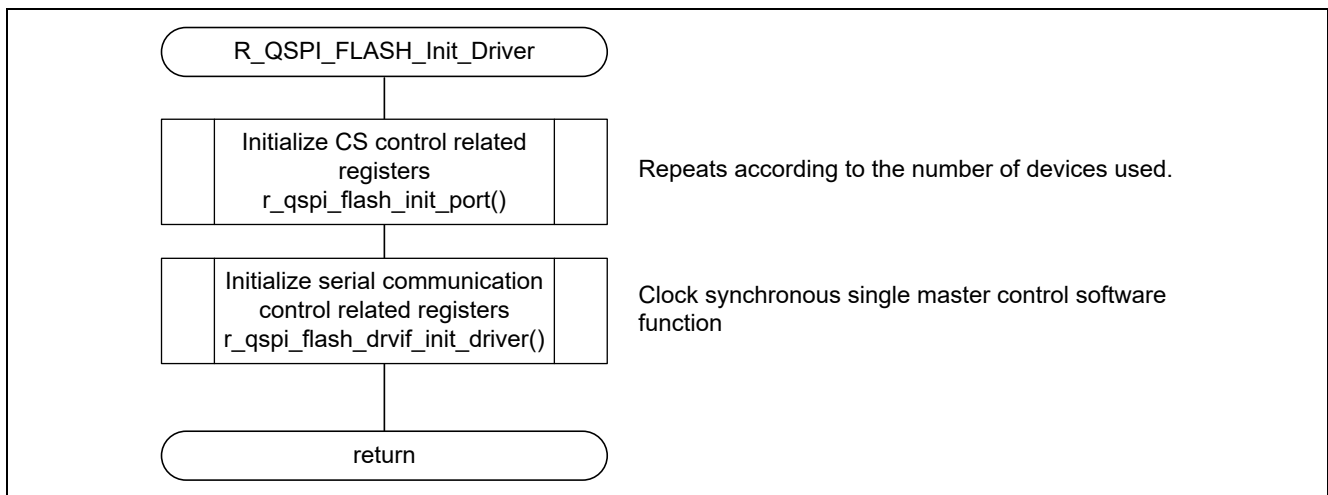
R_QSPI_FLASH_Init_Driver

Initialize CS control related registers
r_qspi_flash_init_port()

Repeats according to the number of devices used.

Initialize serial communication control related registers
r_qspi_flash_drvif_init_driver()

Clock synchronous single master control software function

return